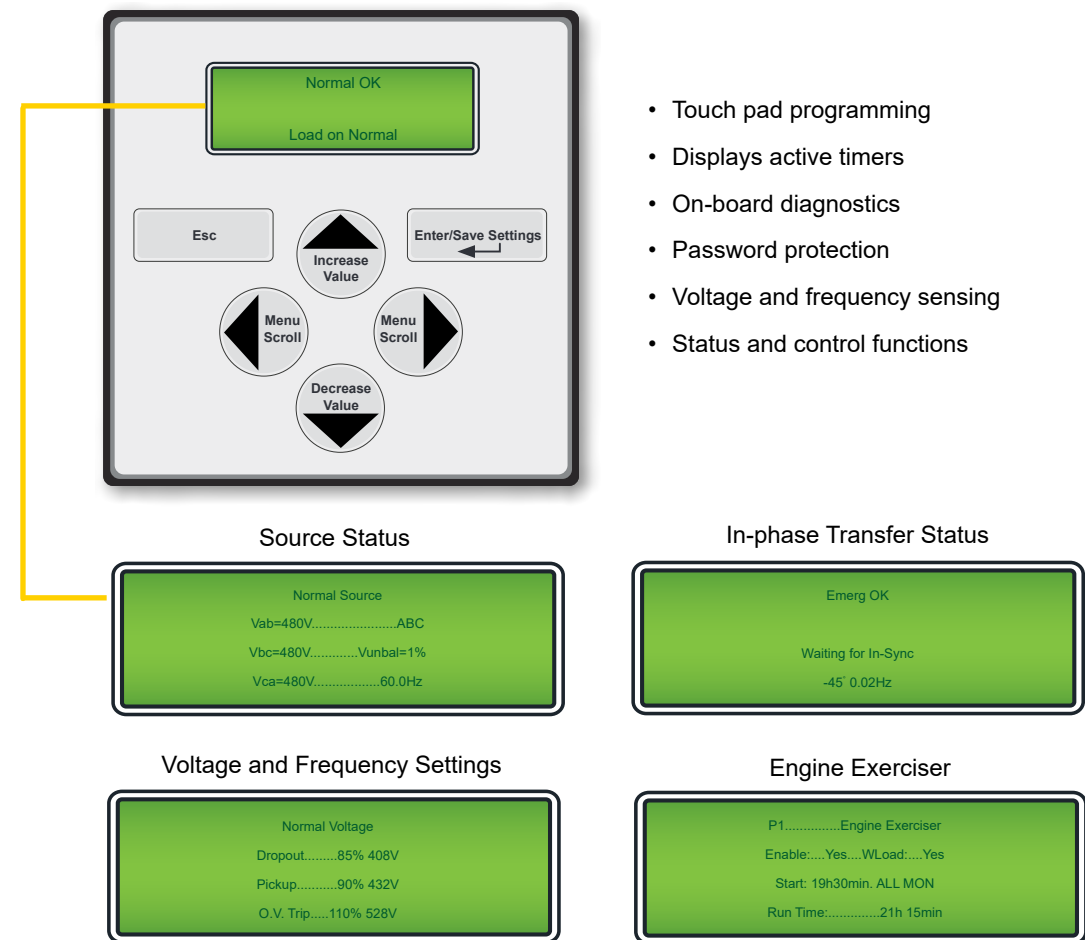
Normal OK

Load on Normal

Esc

Increase Value

Enter/Save Settings

Menu Scroll

Menu Scroll

Decrease Value

• Touch pad programming
• Displays active timers
• On-board diagnostics
• Password protection
• Voltage and frequency sensing
• Status and control functions

Source Status

Normal Source
Vab=480V......................ABC
Vbc=480V............Vunbal=1%
Vca=480V.................60.0Hz

In-phase Transfer Status

Emerg OK

Waiting for In-Sync
-45° 0.02Hz

Voltage and Frequency Settings

Normal Voltage
Dropout.........85% 408V
Pickup...........90% 432V
O.V. Trip.....110% 528V

Engine Exerciser

P1...............Engine Exerciser
Enable:....Yes....WLoad:....Yes
Start: 19h30min. ALL MON
Run Time:..............21h 15min